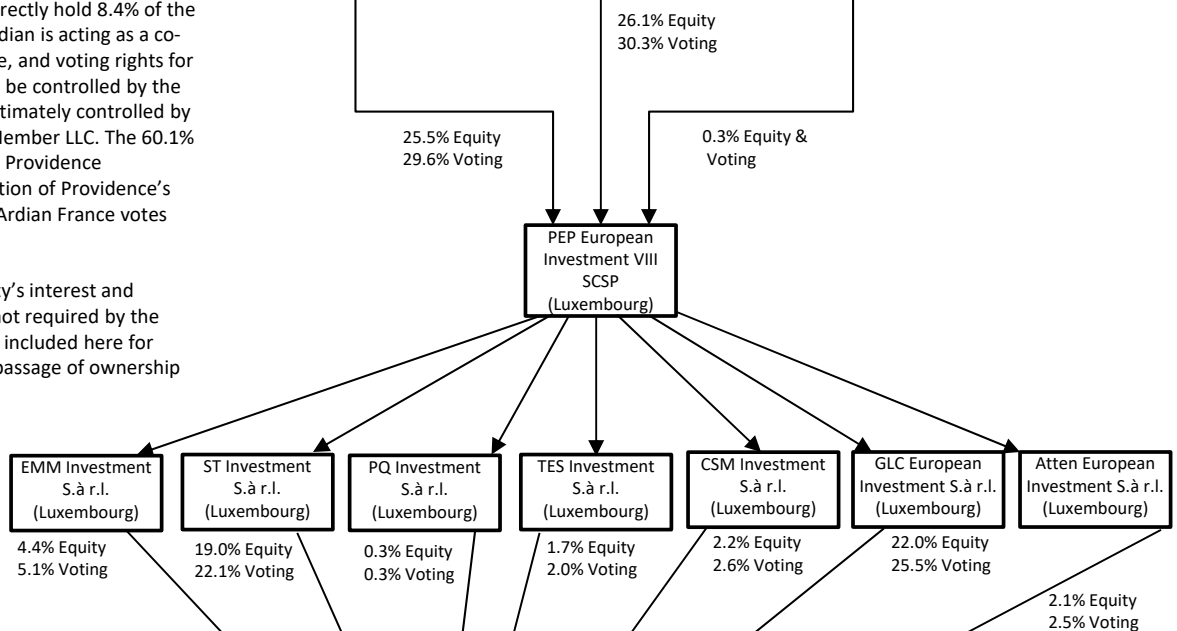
rectly hold 8.4% of the
rdian is acting as a co-
e, and voting rights for
be controlled by the
timately controlled by
Member LLC. The 60.1%
Providence
tion of Providence's
Ardian France votes

y's interest and
not required by the
included here for
passage of ownership

26.1% Equity
30.3% Voting

25.5% Equity
29.6% Voting

0.3% Equity &
Voting

PEP European Investment VIII SCSP (Luxembourg)

EMM Investment S.à r.l. (Luxembourg)

ST Investment S.à r.l. (Luxembourg)

PQ Investment S.à r.l. (Luxembourg)

TES Investment S.à r.l. (Luxembourg)

CSM Investment S.à r.l. (Luxembourg)

GLC European Investment S.à r.l. (Luxembourg)

Atten European Investment S.à r.l. (Luxembourg)

4.4% Equity
5.1% Voting

19.0% Equity
22.1% Voting

0.3% Equity
0.3% Voting

1.7% Equity
2.0% Voting

2.2% Equity
2.6% Voting

22.0% Equity
25.5% Voting

2.1% Equity
2.5% Voting